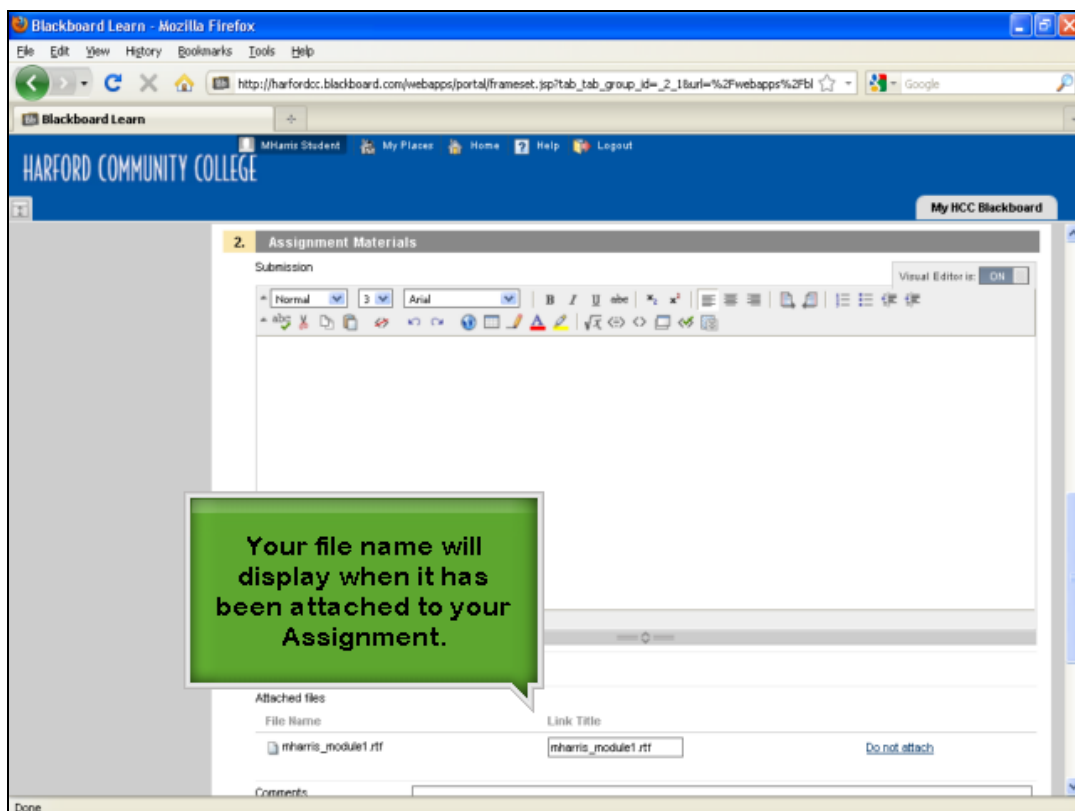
Blackboard Learn - Mozilla Firefox

File Edit View History Bookmarks Tools Help

http://harfordcc.blackboard.com/webapps/portal/frameset.jsp?tab_tab_group_id=_2_1&url=%2Fwebapps%2Fbl

Google

Blackboard Learn

MHarris Student My Places Home Help Logout

HARFORD COMMUNITY COLLEGE

My HCC Blackboard

2. Assignment Materials

Submission

Visual Editor is: ON

Normal 3 Arial

Your file name will display when it has been attached to your Assignment.

Attached files

File Name | Link Title

mharris_module1.rtf mharris_module1.rtf Do not attach

Comments

Done